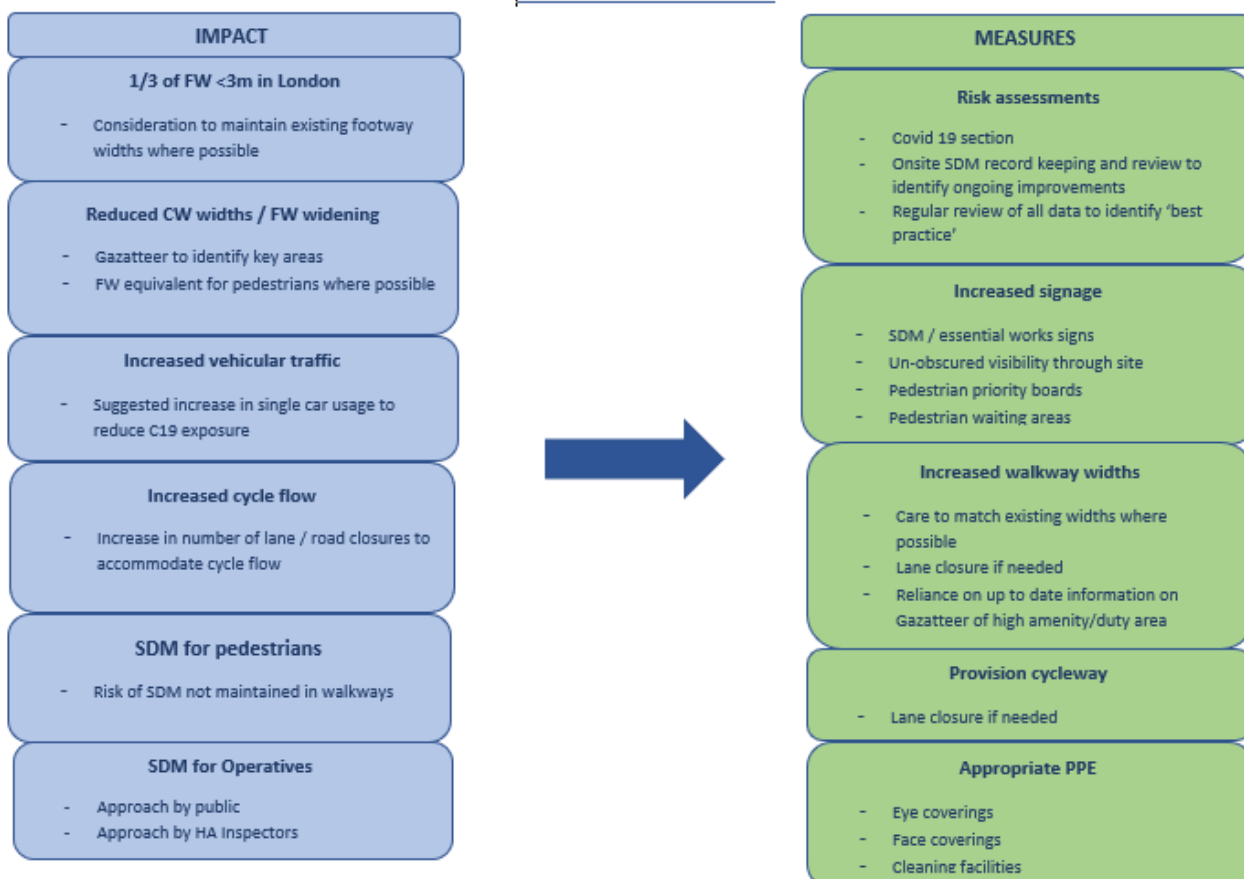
IMPACT

1/3 of FW <3m in London

- Consideration to maintain existing footway widths where possible

Reduced CW widths / FW widening

- Gazatteer to identify key areas
- FW equivalent for pedestrians where possible

Increased vehicular traffic

- Suggested increase in single car usage to reduce C19 exposure

Increased cycle flow

- Increase in number of lane / road closures to accommodate cycle flow

SDM for pedestrians

- Risk of SDM not maintained in walkways

SDM for Operatives

- Approach by public
- Approach by HA Inspectors

MEASURES

Risk assessments

- Covid 19 section
- Onsite SDM record keeping and review to identify ongoing improvements
- Regular review of all data to identify 'best practice'

Increased signage

- SDM / essential works signs
- Un-obscured visibility through site
- Pedestrian priority boards
- Pedestrian waiting areas

Increased walkway widths

- Care to match existing widths where possible
- Lane closure if needed
- Reliance on up to date information on Gazatteer of high amenity/duty area

Provision cycleway

- Lane closure if needed

Appropriate PPE

- Eye coverings
- Face coverings
- Cleaning facilities